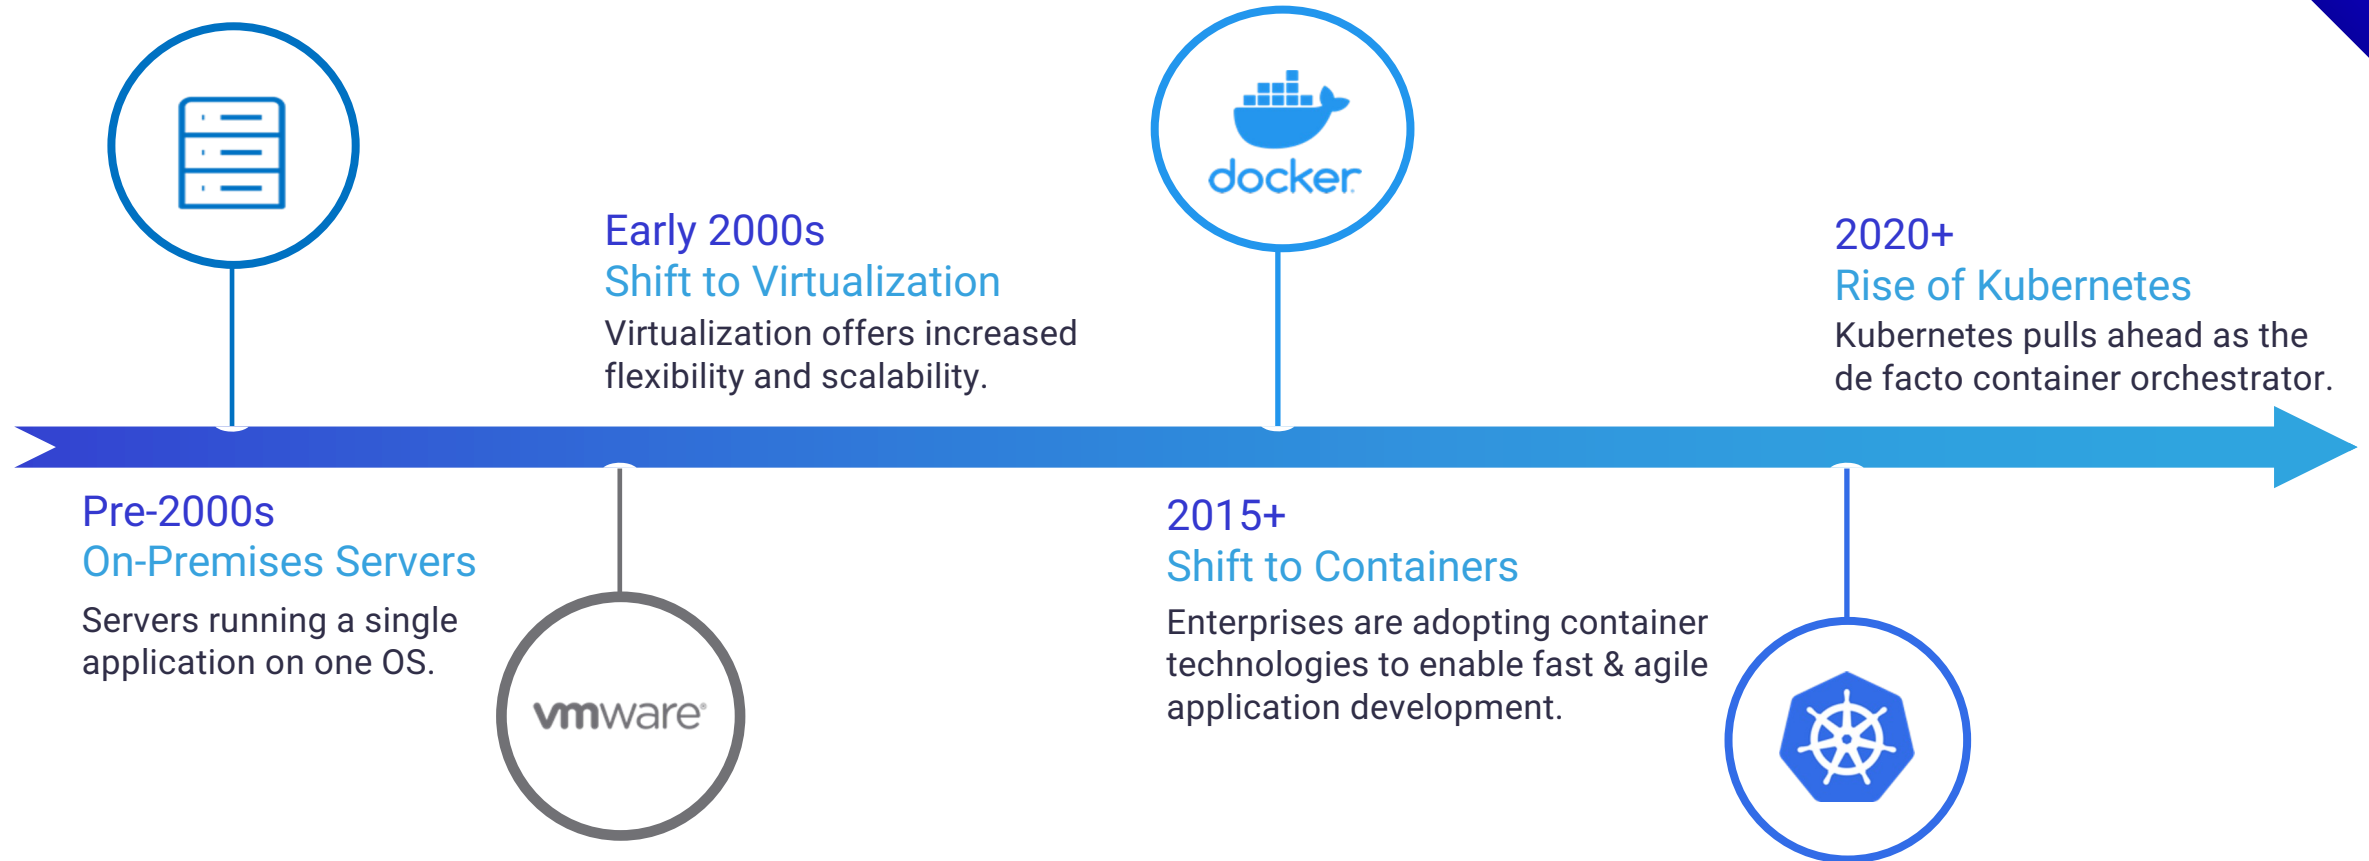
docker

Early 2000s
Shift to Virtualization
Virtualization offers increased flexibility and scalability.

2020+
Rise of Kubernetes
Kubernetes pulls ahead as the de facto container orchestrator.

Pre-2000s
On-Premises Servers
Servers running a single application on one OS.

vmware

2015+
Shift to Containers
Enterprises are adopting container technologies to enable fast & agile application development.